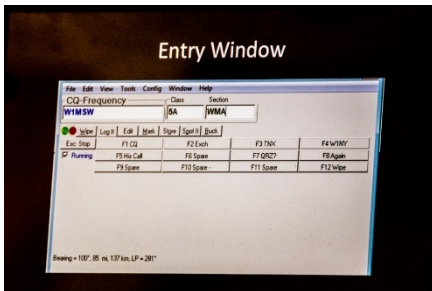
Entry Window

File Edit View Tools Config Window Help

CQ-Frequency Class Section

W1MSW 5A WMA

Wipe Log It Edit Mark Store Spot It QSY

| Esc: Stop | F1 CQ | F2 Exch | F3 TNX | F4 W1NY |
|---|---|---|---|---|
| Running | F5 His Call | F6 Spare | F7 QRZ? | F8 Again |
| | F9 Spare | F10 Spare | F11 Spare | F12 Wipe |

Bearing = 100°, 85 mi, 137 km, LP = 281°